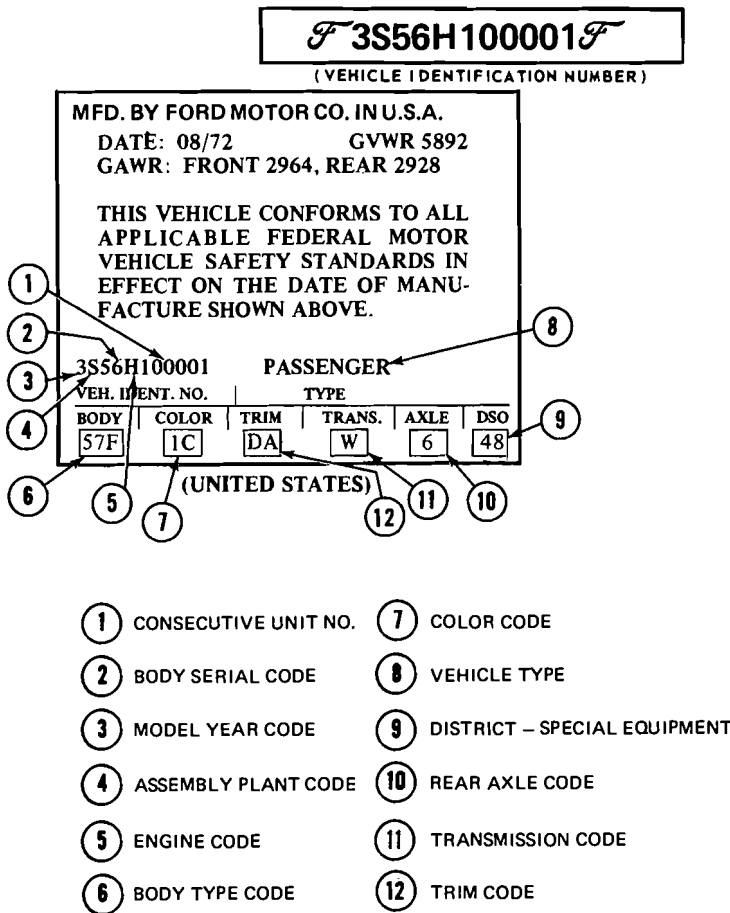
$\mathscr{F}$ 3S56H100001 $\mathscr{F}$

(VEHICLE IDENTIFICATION NUMBER)

MFD. BY FORD MOTOR CO. IN U.S.A.

DATE: 08/72 GVWR 5892

GAWR: FRONT 2964, REAR 2928

THIS VEHICLE CONFORMS TO ALL APPLICABLE FEDERAL MOTOR VEHICLE SAFETY STANDARDS IN EFFECT ON THE DATE OF MANUFACTURE SHOWN ABOVE.

1

2

8

3

3S56H100001 PASSENGER

VEH. IDENT. NO. TYPE

4

9

| BODY | COLOR | TRIM | TRANS. | AXLE | DSO |
|---|---|---|---|---|---|
| 57F | 1C | DA | W | 6 | 48 |

6

5

(UNITED STATES)

7

12

11

10

1 CONSECUTIVE UNIT NO.

7 COLOR CODE

2 BODY SERIAL CODE

8 VEHICLE TYPE

3 MODEL YEAR CODE

9 DISTRICT – SPECIAL EQUIPMENT

4 ASSEMBLY PLANT CODE

10 REAR AXLE CODE

5 ENGINE CODE

11 TRANSMISSION CODE

6 BODY TYPE CODE

12 TRIM CODE